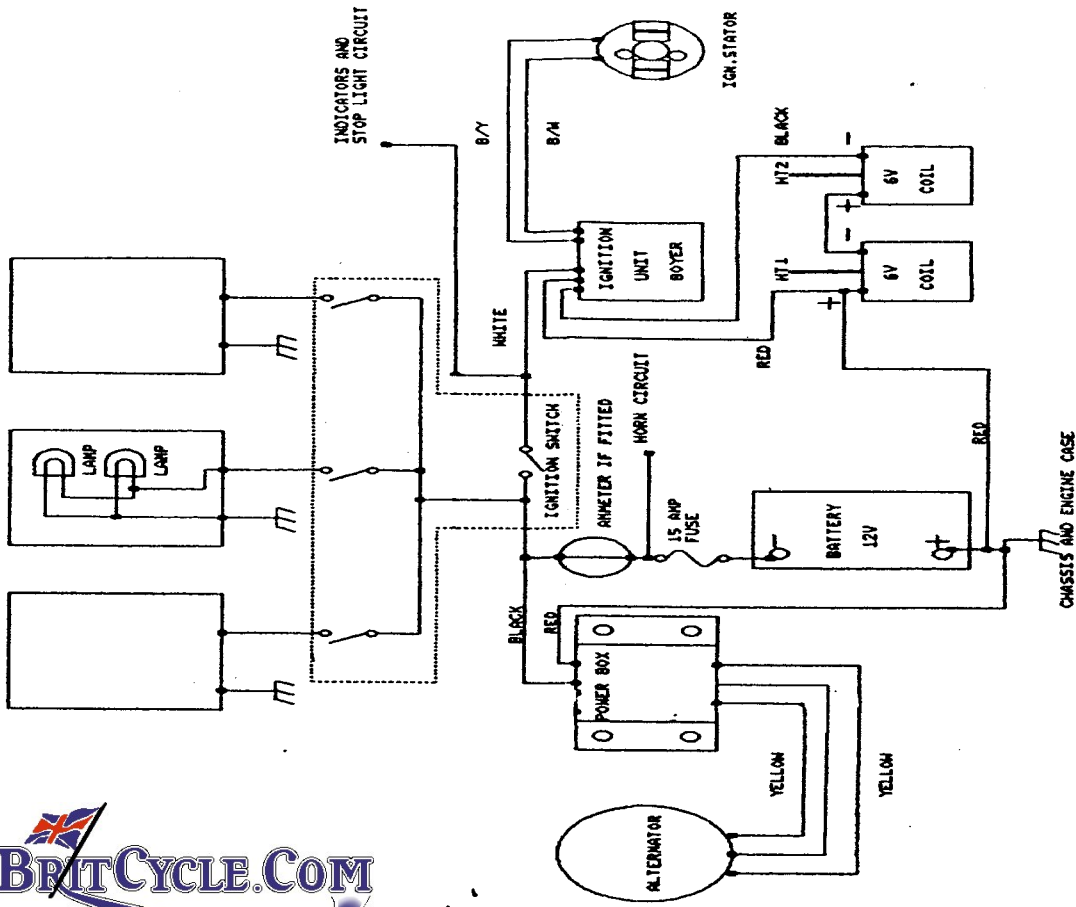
INDICATORS AND STOP LIGHT CIRCUIT

B/Y

B/W

IGN.STATOR

BLACK

HT2

6V COIL

IGNITION UNIT BOYER

HT1

6V COIL

WHITE

RED

IGNITION SWITCH

HORN CIRCUIT

RED

AMMETER IF FITTED

LAMP

LAMP

15 AMP FUSE

BATTERY 12V

CHASSIS AND ENGINE CASE

BLACK

RED

POWER BOX

YELLOW

YELLOW

ALTERNATOR

BRITCYCLE.COM